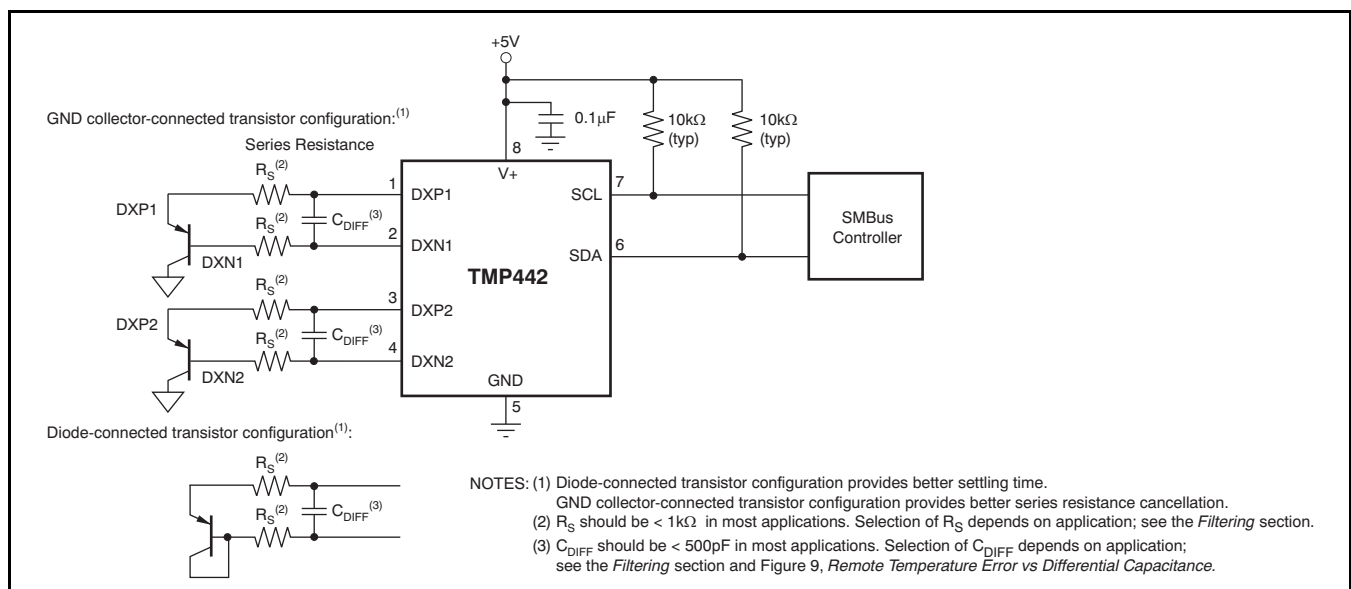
+5V

GND collector-connected transistor configuration:$^{(1)}$

Series Resistance

$0.1\mu F$

$10k\Omega$ (typ)

$10k\Omega$ (typ)

8

V+

$R_S^{(2)}$

1

DXP1

SCL

7

DXP1

$R_S^{(2)}$

$C_{DIFF}^{(3)}$

2

DXN1

SDA

6

SMBus Controller

DXN1

TMP442

$R_S^{(2)}$

3

DXP2

DXP2

$R_S^{(2)}$

$C_{DIFF}^{(3)}$

4

DXN2

DXN2

GND

5

Diode-connected transistor configuration$^{(1)}$:

$R_S^{(2)}$

$R_S^{(2)}$

$C_{DIFF}^{(3)}$

NOTES: (1) Diode-connected transistor configuration provides better settling time.
GND collector-connected transistor configuration provides better series resistance cancellation.
(2) $R_S$ should be < $1k\Omega$ in most applications. Selection of $R_S$ depends on application; see the Filtering section.
(3) $C_{DIFF}$ should be < 500pF in most applications. Selection of $C_{DIFF}$ depends on application; see the Filtering section and Figure 9, Remote Temperature Error vs Differential Capacitance.